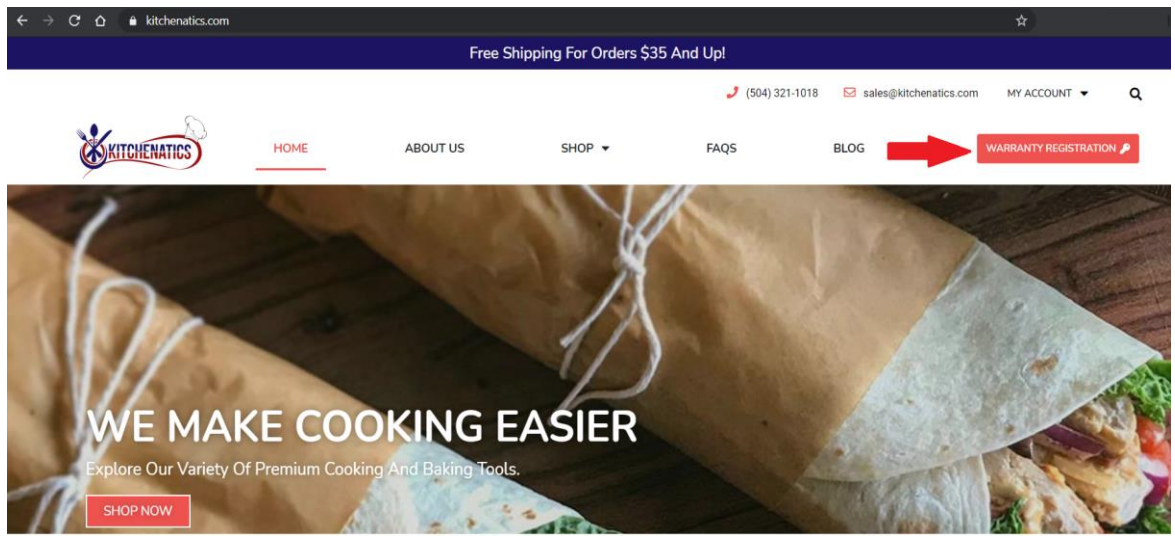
kitchenatics.com

Free Shipping For Orders $35 And Up!

(504) 321-1018 sales@kitchenatics.com MY ACCOUNT

KITCHENATICS

HOME ABOUT US SHOP FAQS BLOG WARRANTY REGISTRATION

WE MAKE COOKING EASIER

Explore Our Variety Of Premium Cooking And Baking Tools.

SHOP NOW